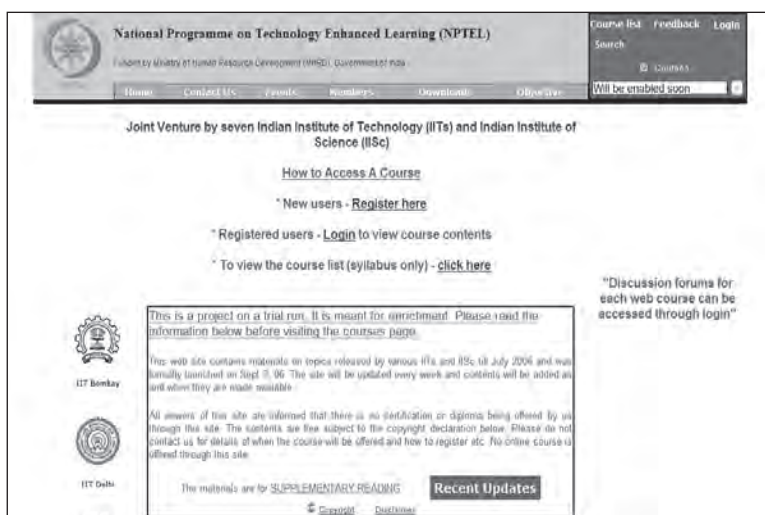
National Programme on Technology Enhanced Learning (NPTEL)

Funded by Ministry of Human Resource Development (MHRD), Government of India

Home Contact Us Events Members Downloads Objective

Course list Feedback Login

Search

Courses

Will be enabled soon

Joint Venture by seven Indian Institute of Technology (IITs) and Indian Institute of Science (IISc)

How to Access A Course

* New users - Register here

* Registered users - Login to view course contents

* To view the course list (syllabus only) - click here

"Discussion forums for each web course can be accessed through login"

IIT Bombay

IIT Delhi

This is a project on a trial run. It is meant for enrichment. Please read the information below before visiting the courses page.

This web site contains materials on topics released by various IITs and IISc till July 2006 and was formally launched on Sept 3, 06. The site will be updated every week and contents will be added as and when they are made available.

All viewers of this site are informed that there is no certification or diploma being offered by us through this site. The contents are free subject to the copyright declaration below. Please do not contact us for details of when the course will be offered and how to register etc. No online course is offered through this site.

The materials are for SUPPLEMENTARY READING

Recent Updates

© Copyright Disclaimer